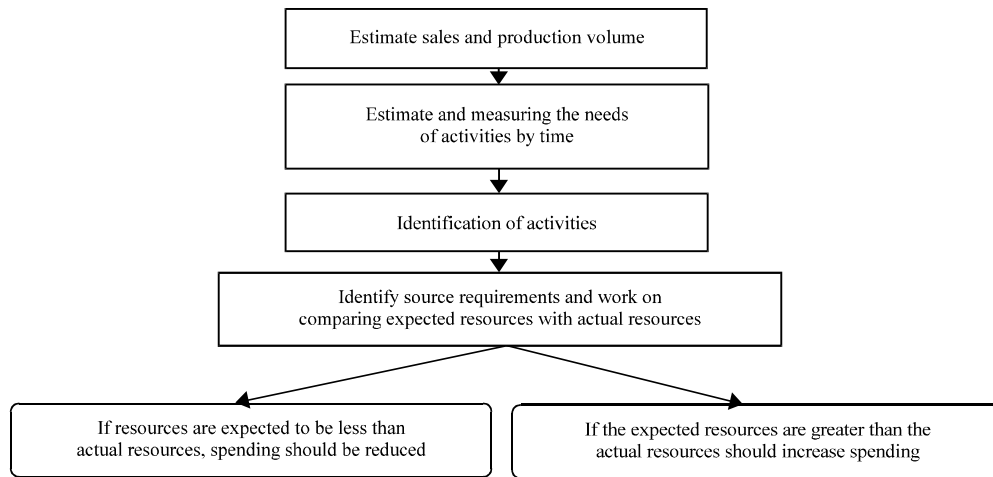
Estimate sales and production volume

Estimate and measuring the needs of activities by time

Identification of activities

Identify source requirements and work on comparing expected resources with actual resources

If resources are expected to be less than actual resources, spending should be reduced

If the expected resources are greater than the actual resources should increase spending